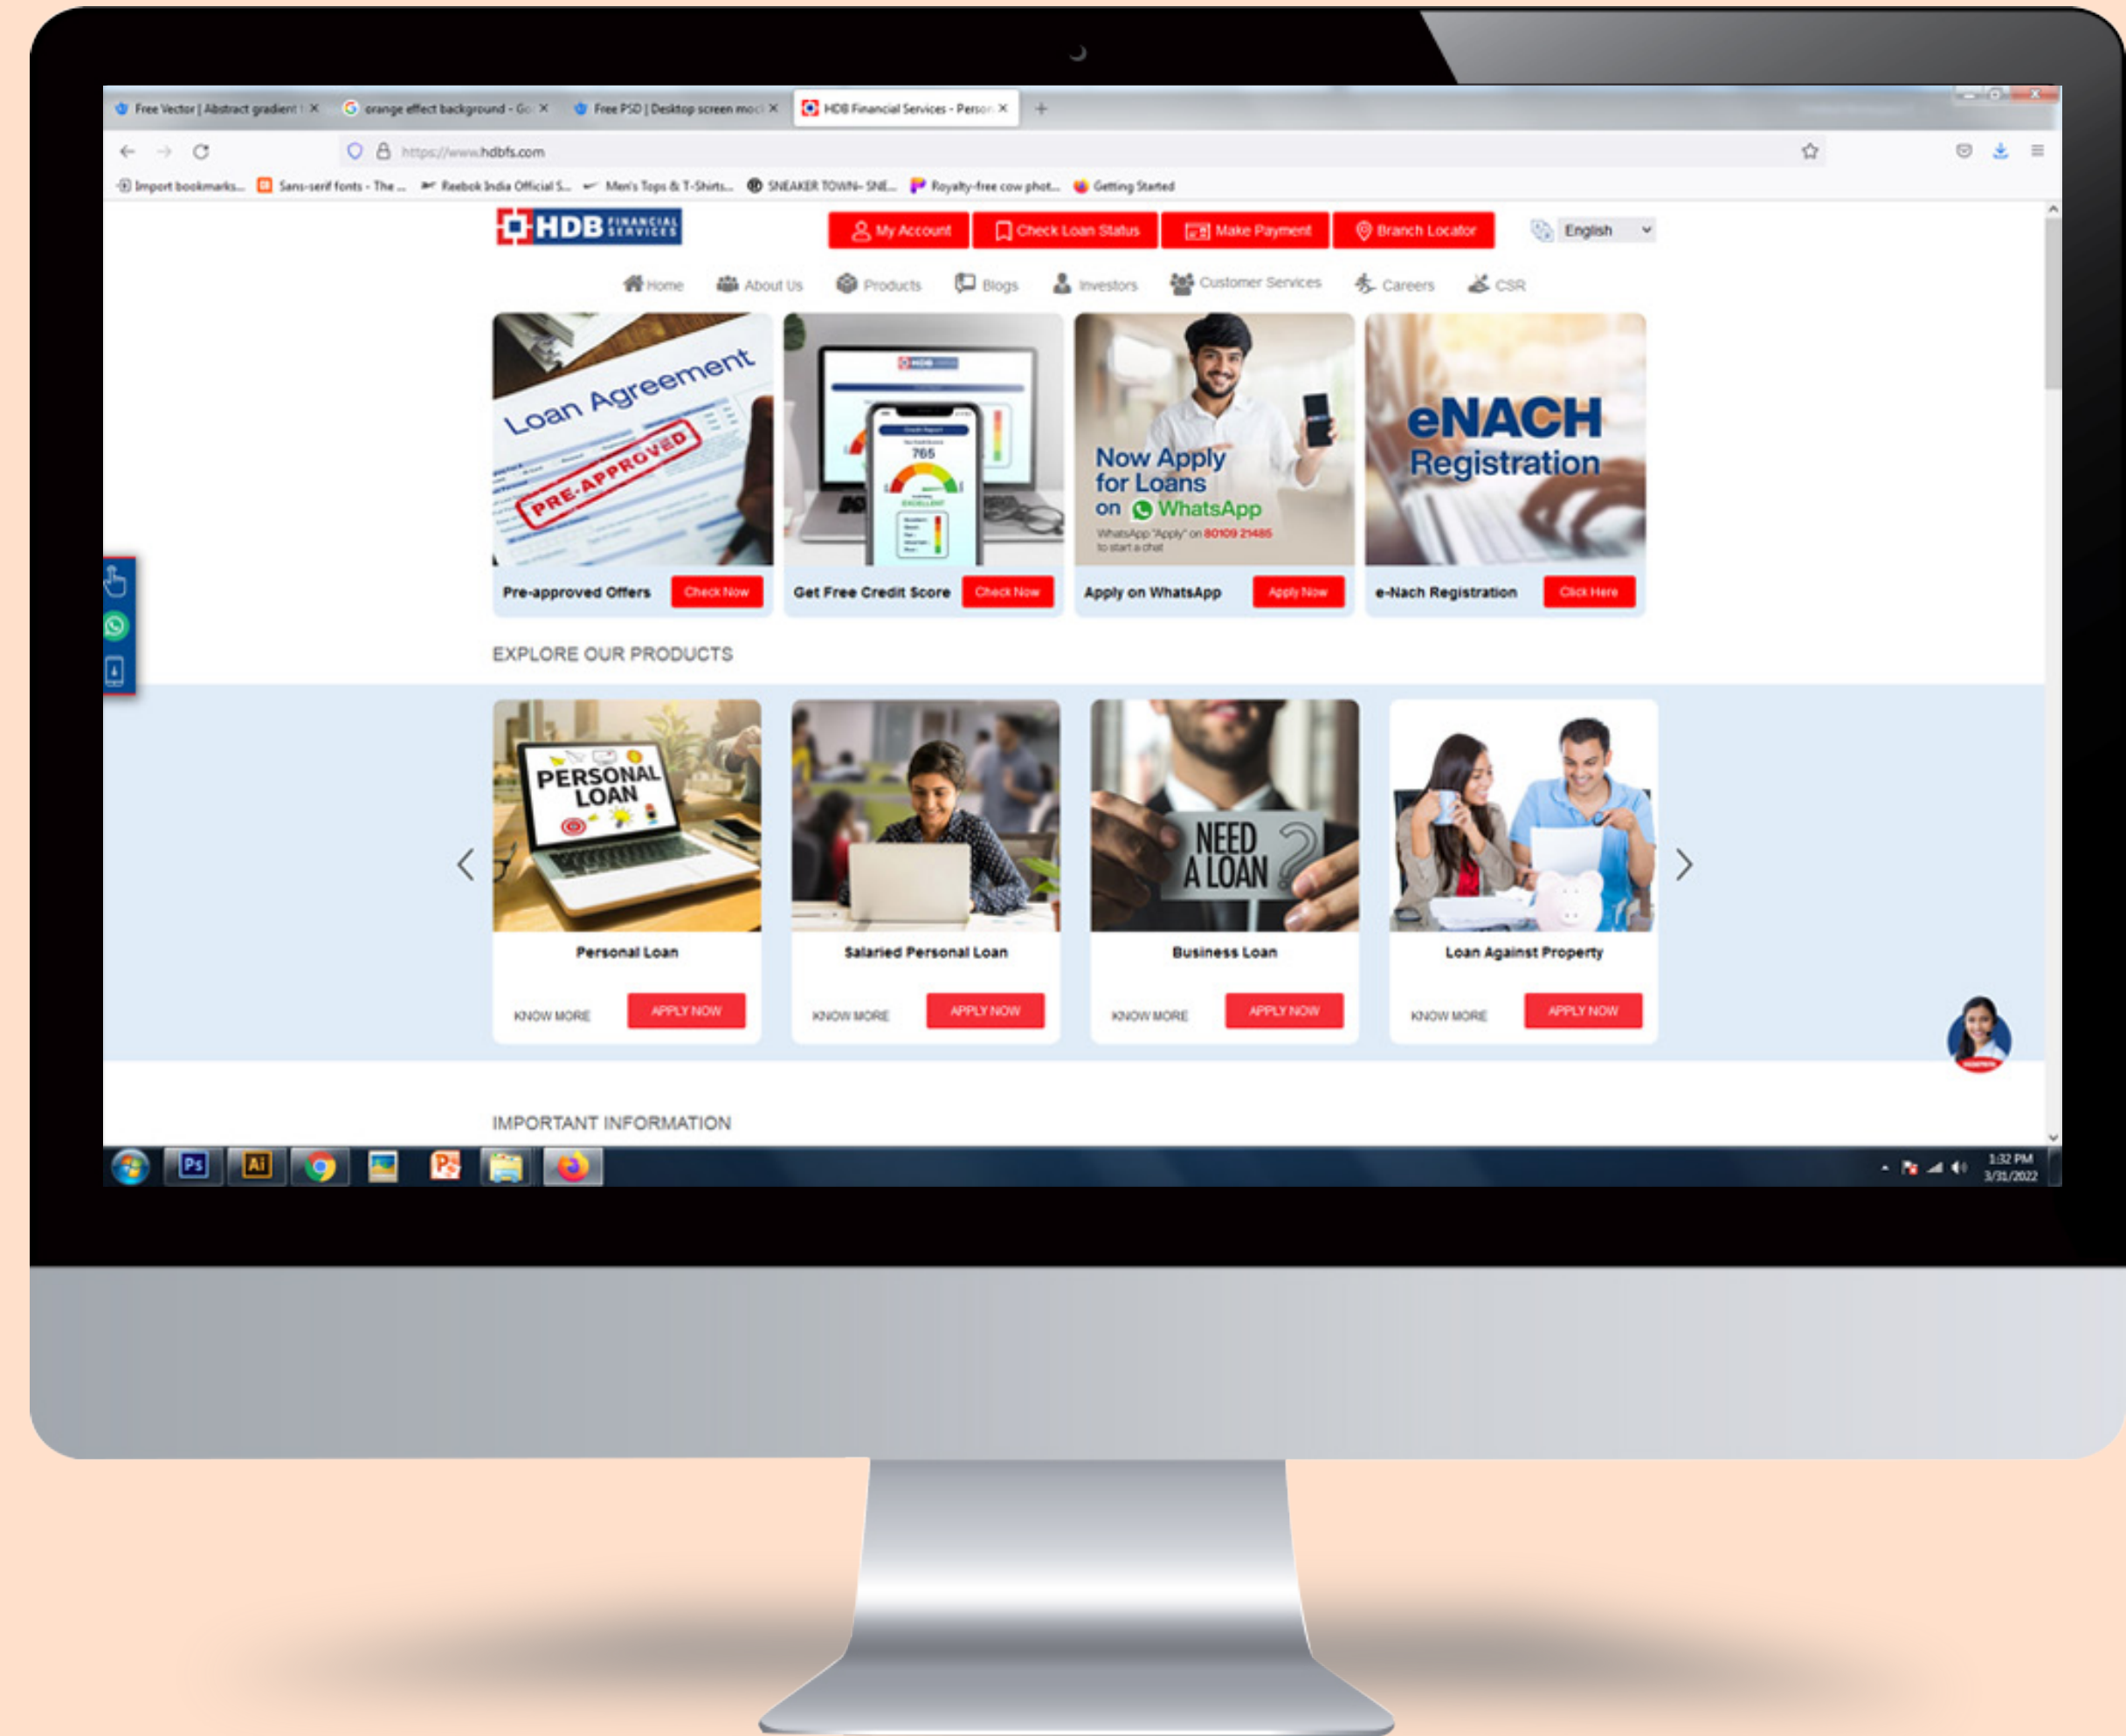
Free Vector | Abstract gradient × orange effect background - Go × Free PSD | Desktop screen mock × HDB Financial Services - Person ×

https://www.hdbfs.com

Import bookmarks... Sans-serif fonts - The ... Reebok India Official S... Men's Tops & T-Shirts... SNEAKER TOWN- SNE... Royalty-free cow phot... Getting Started

HDB FINANCIAL SERVICES

My Account Check Loan Status Make Payment Branch Locator English

Home About Us Products Blogs Investors Customer Services Careers CSR

Loan Agreement PRE-APPROVED

765

Now Apply for Loans on WhatsApp
WhatsApp "Apply" on 80109 21485 to start a chat

eNACH Registration

Pre-approved Offers Check Now
Get Free Credit Score Check Now
Apply on WhatsApp Apply Now
e-Nach Registration Click Here

EXPLORE OUR PRODUCTS

PERSONAL LOAN

NEED A LOAN

Personal Loan
KNOW MORE APPLY NOW

Salaried Personal Loan
KNOW MORE APPLY NOW

Business Loan
KNOW MORE APPLY NOW

Loan Against Property
KNOW MORE APPLY NOW

IMPORTANT INFORMATION

Ps Ai

1:32 PM
3/31/2022